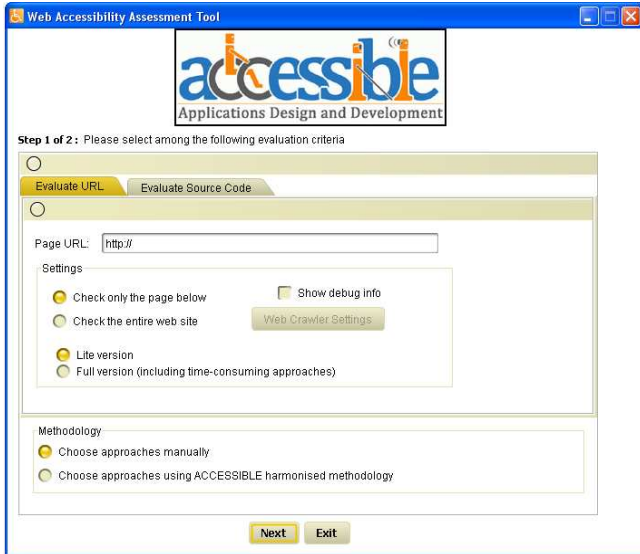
Web Accessibility Assessment Tool

accessible
Applications Design and Development

Step 1 of 2 : Please select among the following evaluation criteria

Evaluate URL | Evaluate Source Code

Page URL: http://

Settings

Check only the page below
Show debug info
Check the entire web site
Web Crawler Settings

Lite version
Full version (including time-consuming approaches)

Methodology
Choose approaches manually
Choose approaches using ACCESSIBLE harmonised methodology

Next Exit